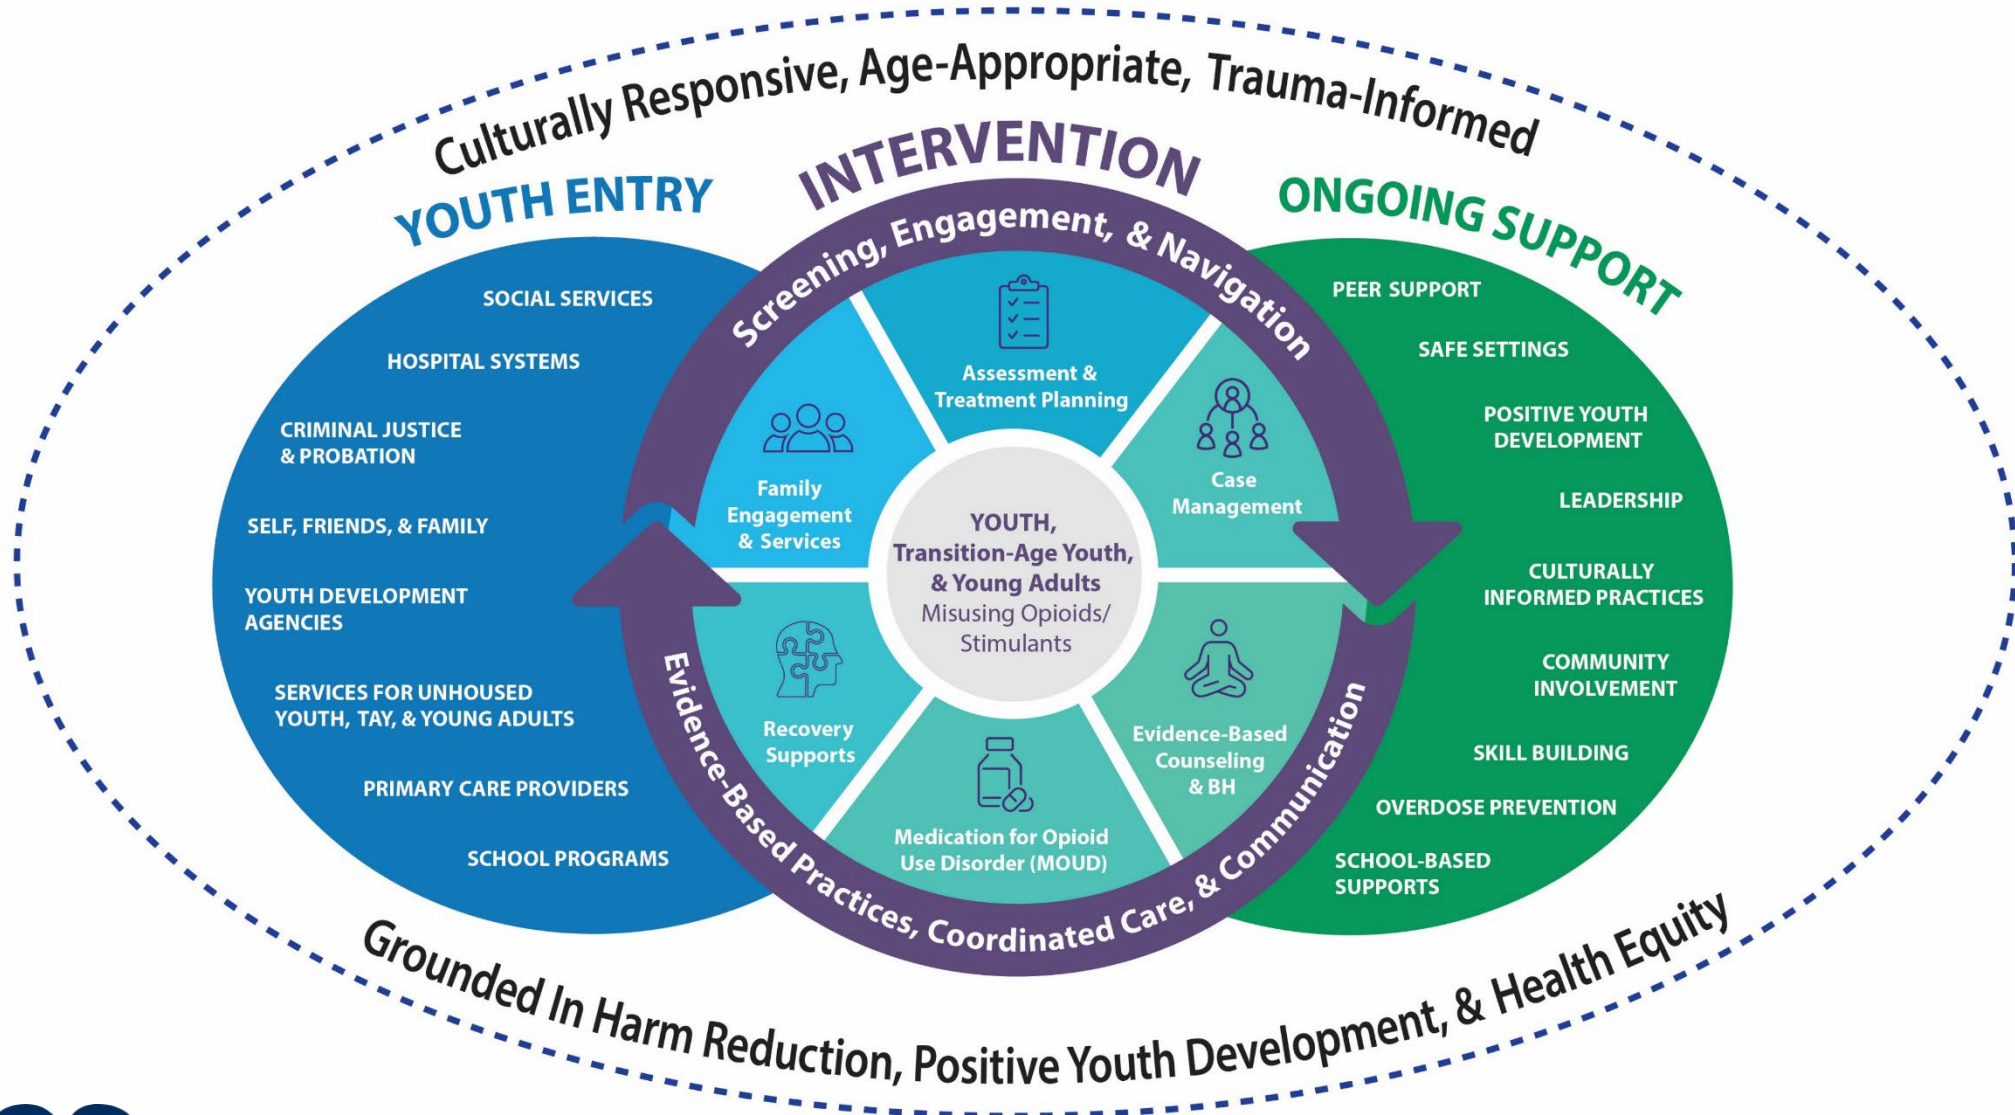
Culturally Responsive, Age-Appropriate, Trauma-Informed

YOUTH ENTRY

INTERVENTION

ONGOING SUPPORT

SOCIAL SERVICES

HOSPITAL SYSTEMS

CRIMINAL JUSTICE & PROBATION

SELF, FRIENDS, & FAMILY

YOUTH DEVELOPMENT AGENCIES

SERVICES FOR UNHOUSED YOUTH, TAY, & YOUNG ADULTS

PRIMARY CARE PROVIDERS

SCHOOL PROGRAMS

Screening, Engagement, & Navigation

Assessment & Treatment Planning

Family Engagement & Services

Case Management

YOUTH, Transition-Age Youth, & Young Adults Misusing Opioids/ Stimulants

Recovery Supports

Evidence-Based Counseling & BH

Medication for Opioid Use Disorder (MOUD)

Evidence-Based Practices, Coordinated Care, & Communication

PEER SUPPORT

SAFE SETTINGS

POSITIVE YOUTH DEVELOPMENT

LEADERSHIP

CULTURALLY INFORMED PRACTICES

COMMUNITY INVOLVEMENT

SKILL BUILDING

OVERDOSE PREVENTION

SCHOOL-BASED SUPPORTS

Grounded In Harm Reduction, Positive Youth Development, & Health Equity